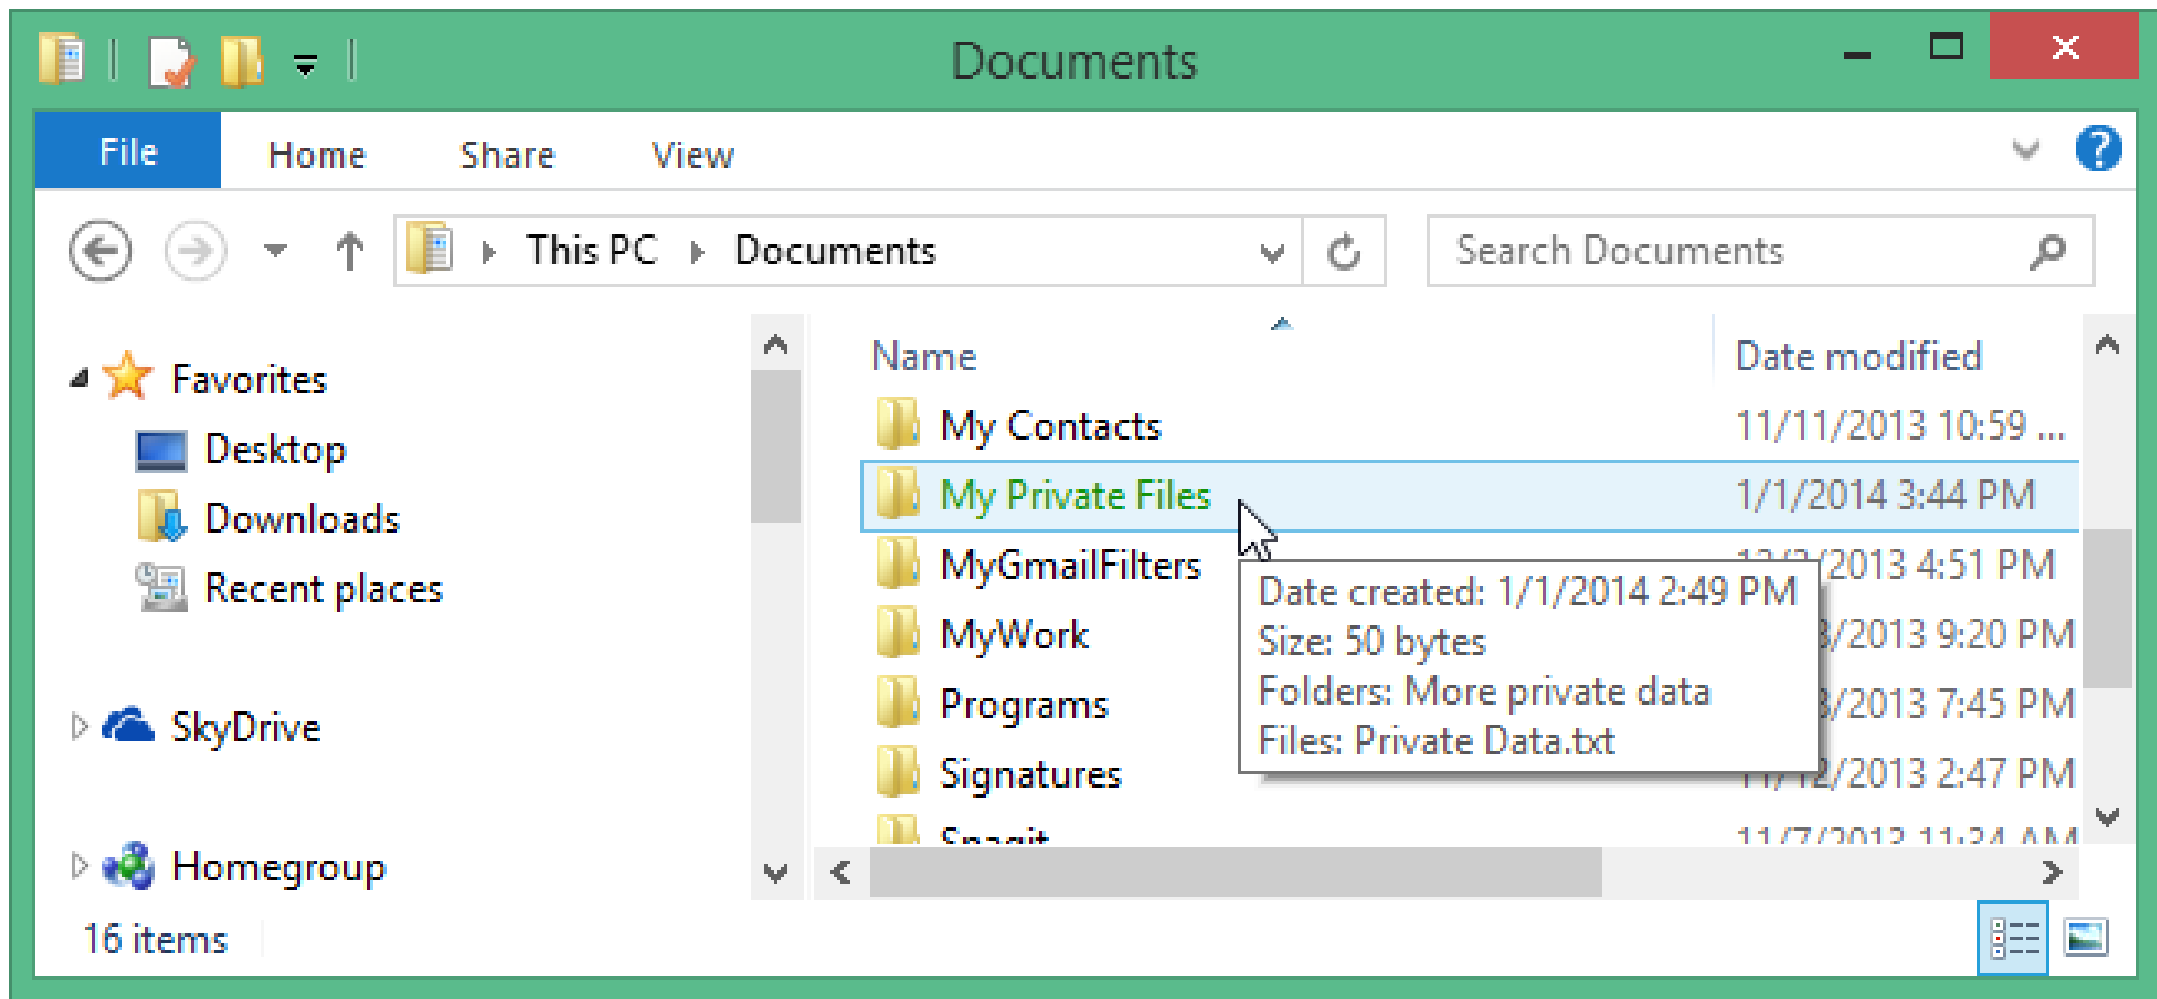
Documents

File Home Share View

This PC ▸ Documents

Search Documents

Favorites
Desktop
Downloads
Recent places

SkyDrive

Homegroup

| Name | Date modified |
|---|---|
| My Contacts | 11/11/2013 10:59 ... |
| My Private Files | 1/1/2014 3:44 PM |
| MyGmailFilters | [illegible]/2013 4:51 PM |
| MyWork | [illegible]/2013 9:20 PM |
| Programs | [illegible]/2013 7:45 PM |
| Signatures | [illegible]/2013 2:47 PM |
| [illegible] | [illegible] |

Date created: 1/1/2014 2:49 PM
Size: 50 bytes
Folders: More private data
Files: Private Data.txt

16 items